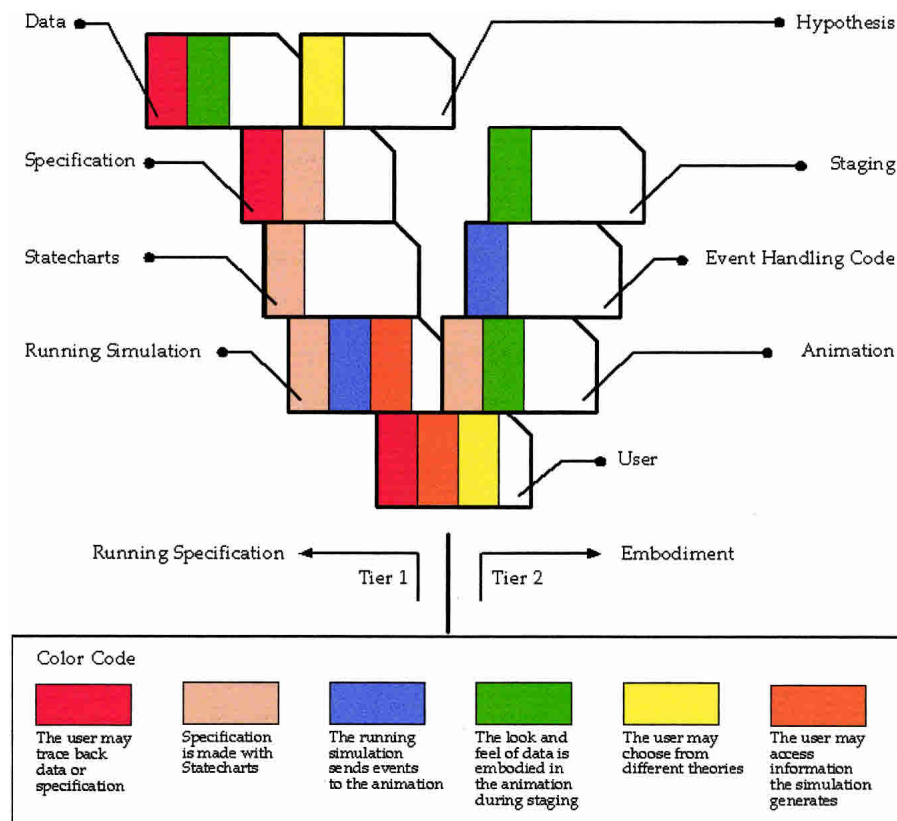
Data

Hypothesis

Specification

Staging

Statecharts

Event Handling Code

Running Simulation

Animation

User

Running Specification

Embodiment

Tier 1

Tier 2

Color Code

The user may trace back data or specification

Specification is made with Statecharts

The running simulation sends events to the animation

The look and feel of data is embodied in the animation during staging

The user may choose from different theories

The user may access information the simulation generates